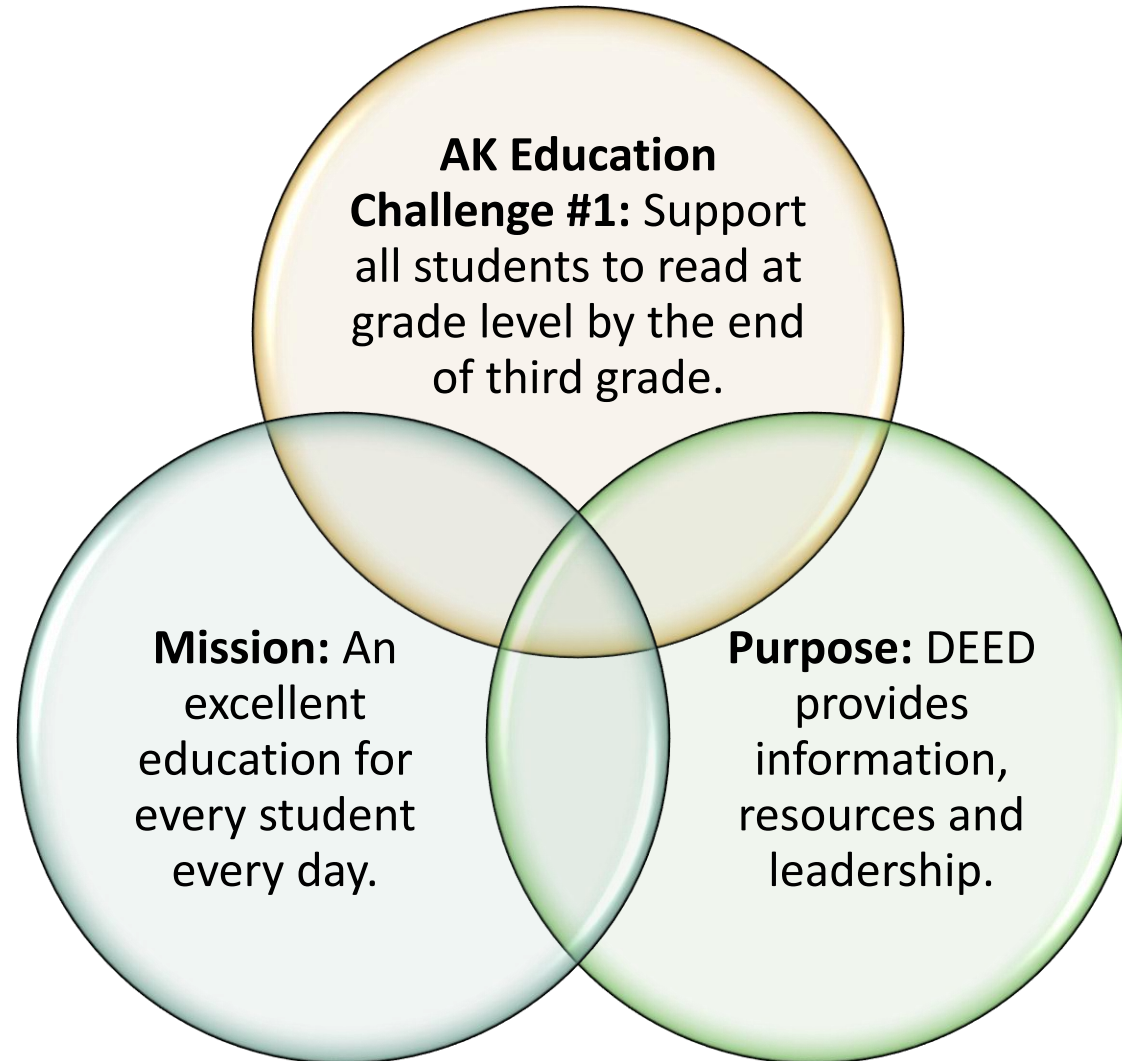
AK Education Challenge #1: Support all students to read at grade level by the end of third grade.

Mission: An excellent education for every student every day.

Purpose: DEED provides information, resources and leadership.